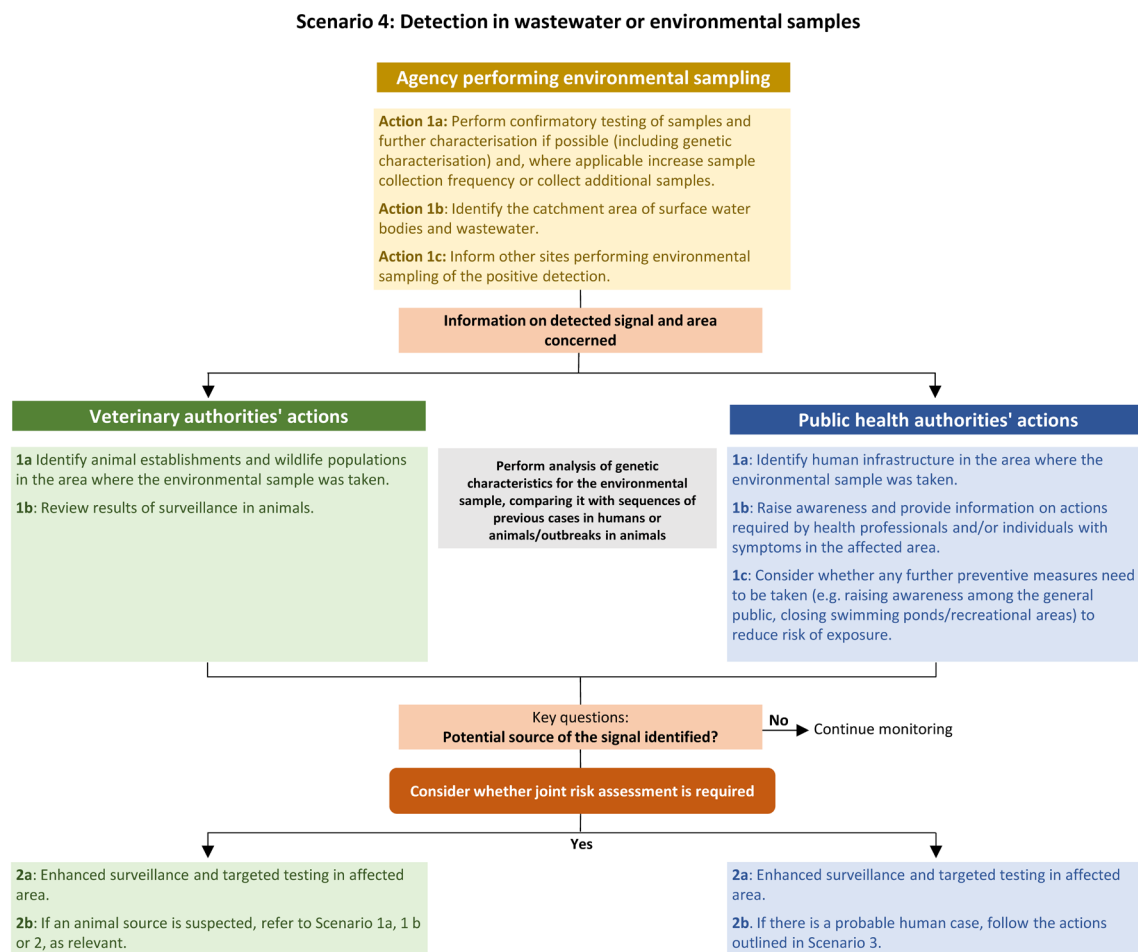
Scenario 4: Detection in wastewater or environmental samples

Agency performing environmental sampling

Action 1a: Perform confirmatory testing of samples and further characterisation if possible (including genetic characterisation) and, where applicable increase sample collection frequency or collect additional samples.

Action 1b: Identify the catchment area of surface water bodies and wastewater.

Action 1c: Inform other sites performing environmental sampling of the positive detection.

Information on detected signal and area concerned

Veterinary authorities' actions

1a Identify animal establishments and wildlife populations in the area where the environmental sample was taken.

1b: Review results of surveillance in animals.

Perform analysis of genetic characteristics for the environmental sample, comparing it with sequences of previous cases in humans or animals/outbreaks in animals

Public health authorities' actions

1a: Identify human infrastructure in the area where the environmental sample was taken.

1b: Raise awareness and provide information on actions required by health professionals and/or individuals with symptoms in the affected area.

1c: Consider whether any further preventive measures need to be taken (e.g. raising awareness among the general public, closing swimming ponds/recreational areas) to reduce risk of exposure.

Key questions:
Potential source of the signal identified?

No

Continue monitoring

Consider whether joint risk assessment is required

Yes

2a: Enhanced surveillance and targeted testing in affected area.

2b: If an animal source is suspected, refer to Scenario 1a, 1 b or 2, as relevant.

2a: Enhanced surveillance and targeted testing in affected area.

2b. If there is a probable human case, follow the actions outlined in Scenario 3.